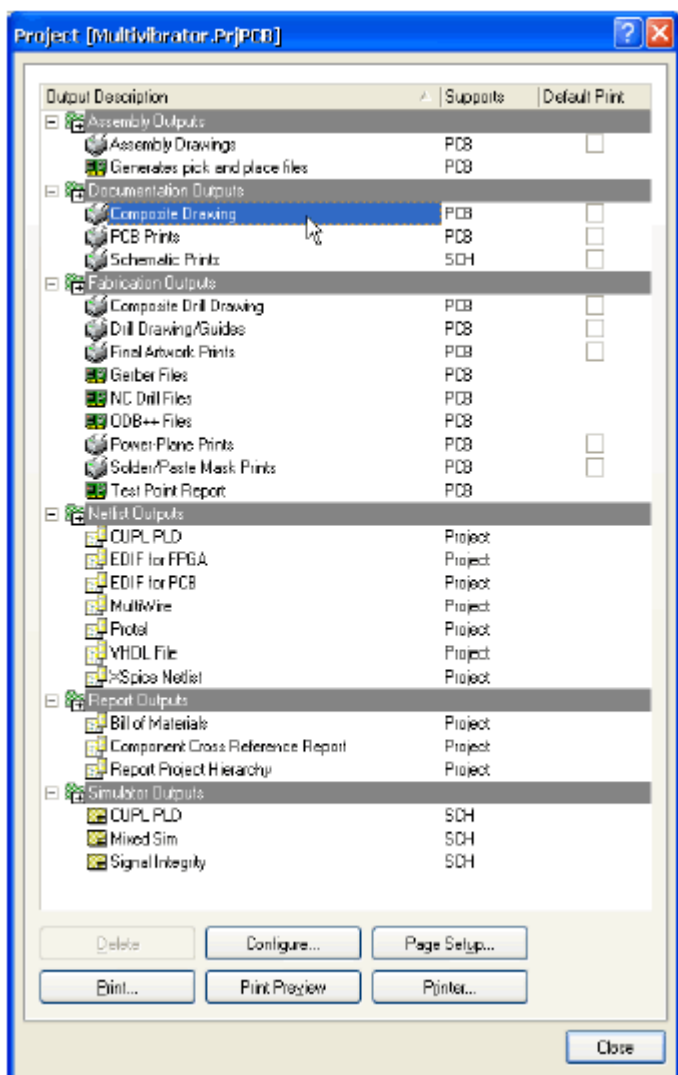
Project [Multivibrator.PrjPCB]

| Output Description | Supports | Default Print |
|---|---|---|
| Assembly Outputs | | |
| Assembly Drawings | PCB | |
| Generates pick and place files | PCB | |
| Documentation Outputs | | |
| Composite Drawing | PCB | |
| PCB Prints | PCB | |
| Schematic Prints | SCH | |
| Fabrication Outputs | | |
| Composite Drill Drawing | PCB | |
| Drill Drawing/Guides | PCB | |
| Final Artwork Prints | PCB | |
| Gerber Files | PCB | |
| NC Drill Files | PCB | |
| ODB++ Files | PCB | |
| Power-Plane Prints | PCB | |
| Solder/Paste Mask Prints | PCB | |
| Test Point Report | PCB | |
| Netlist Outputs | | |
| CUPL PLD | Project | |
| EDIF for FPGA | Project | |
| EDIF for PCB | Project | |
| MultiWire | Project | |
| Protel | Project | |
| VHDL File | Project | |
| XSpice Netlist | Project | |
| Report Outputs | | |
| Bill of Materials | Project | |
| Component Cross Reference Report | Project | |
| Report Project Hierarchy | Project | |
| Simulator Outputs | | |
| CUPL PLD | SCH | |
| Mixed Sim | SCH | |
| Signal Integrity | SCH | |

Delete
Configure...
Page Setup...
Print...
Print Preview
Printer...
Close